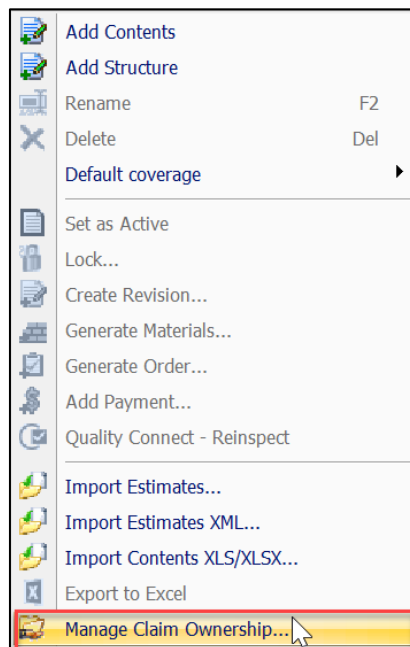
Add Contents
Add Structure
Rename F2
Delete Del
Default coverage

Set as Active
Lock...
Create Revision...
Generate Materials...
Generate Order...
Add Payment...
Quality Connect - Reinspect

Import Estimates...
Import Estimates XML...
Import Contents XLS/XLSX...
Export to Excel
Manage Claim Ownership...